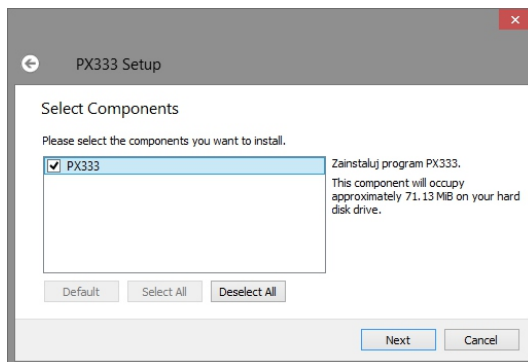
×

PX333 Setup

Select Components

Please select the components you want to install.

PX333

Zainstaluj program PX333.

This component will occupy approximately 71.13 MiB on your hard disk drive.

Default Select All Deselect All

Next Cancel